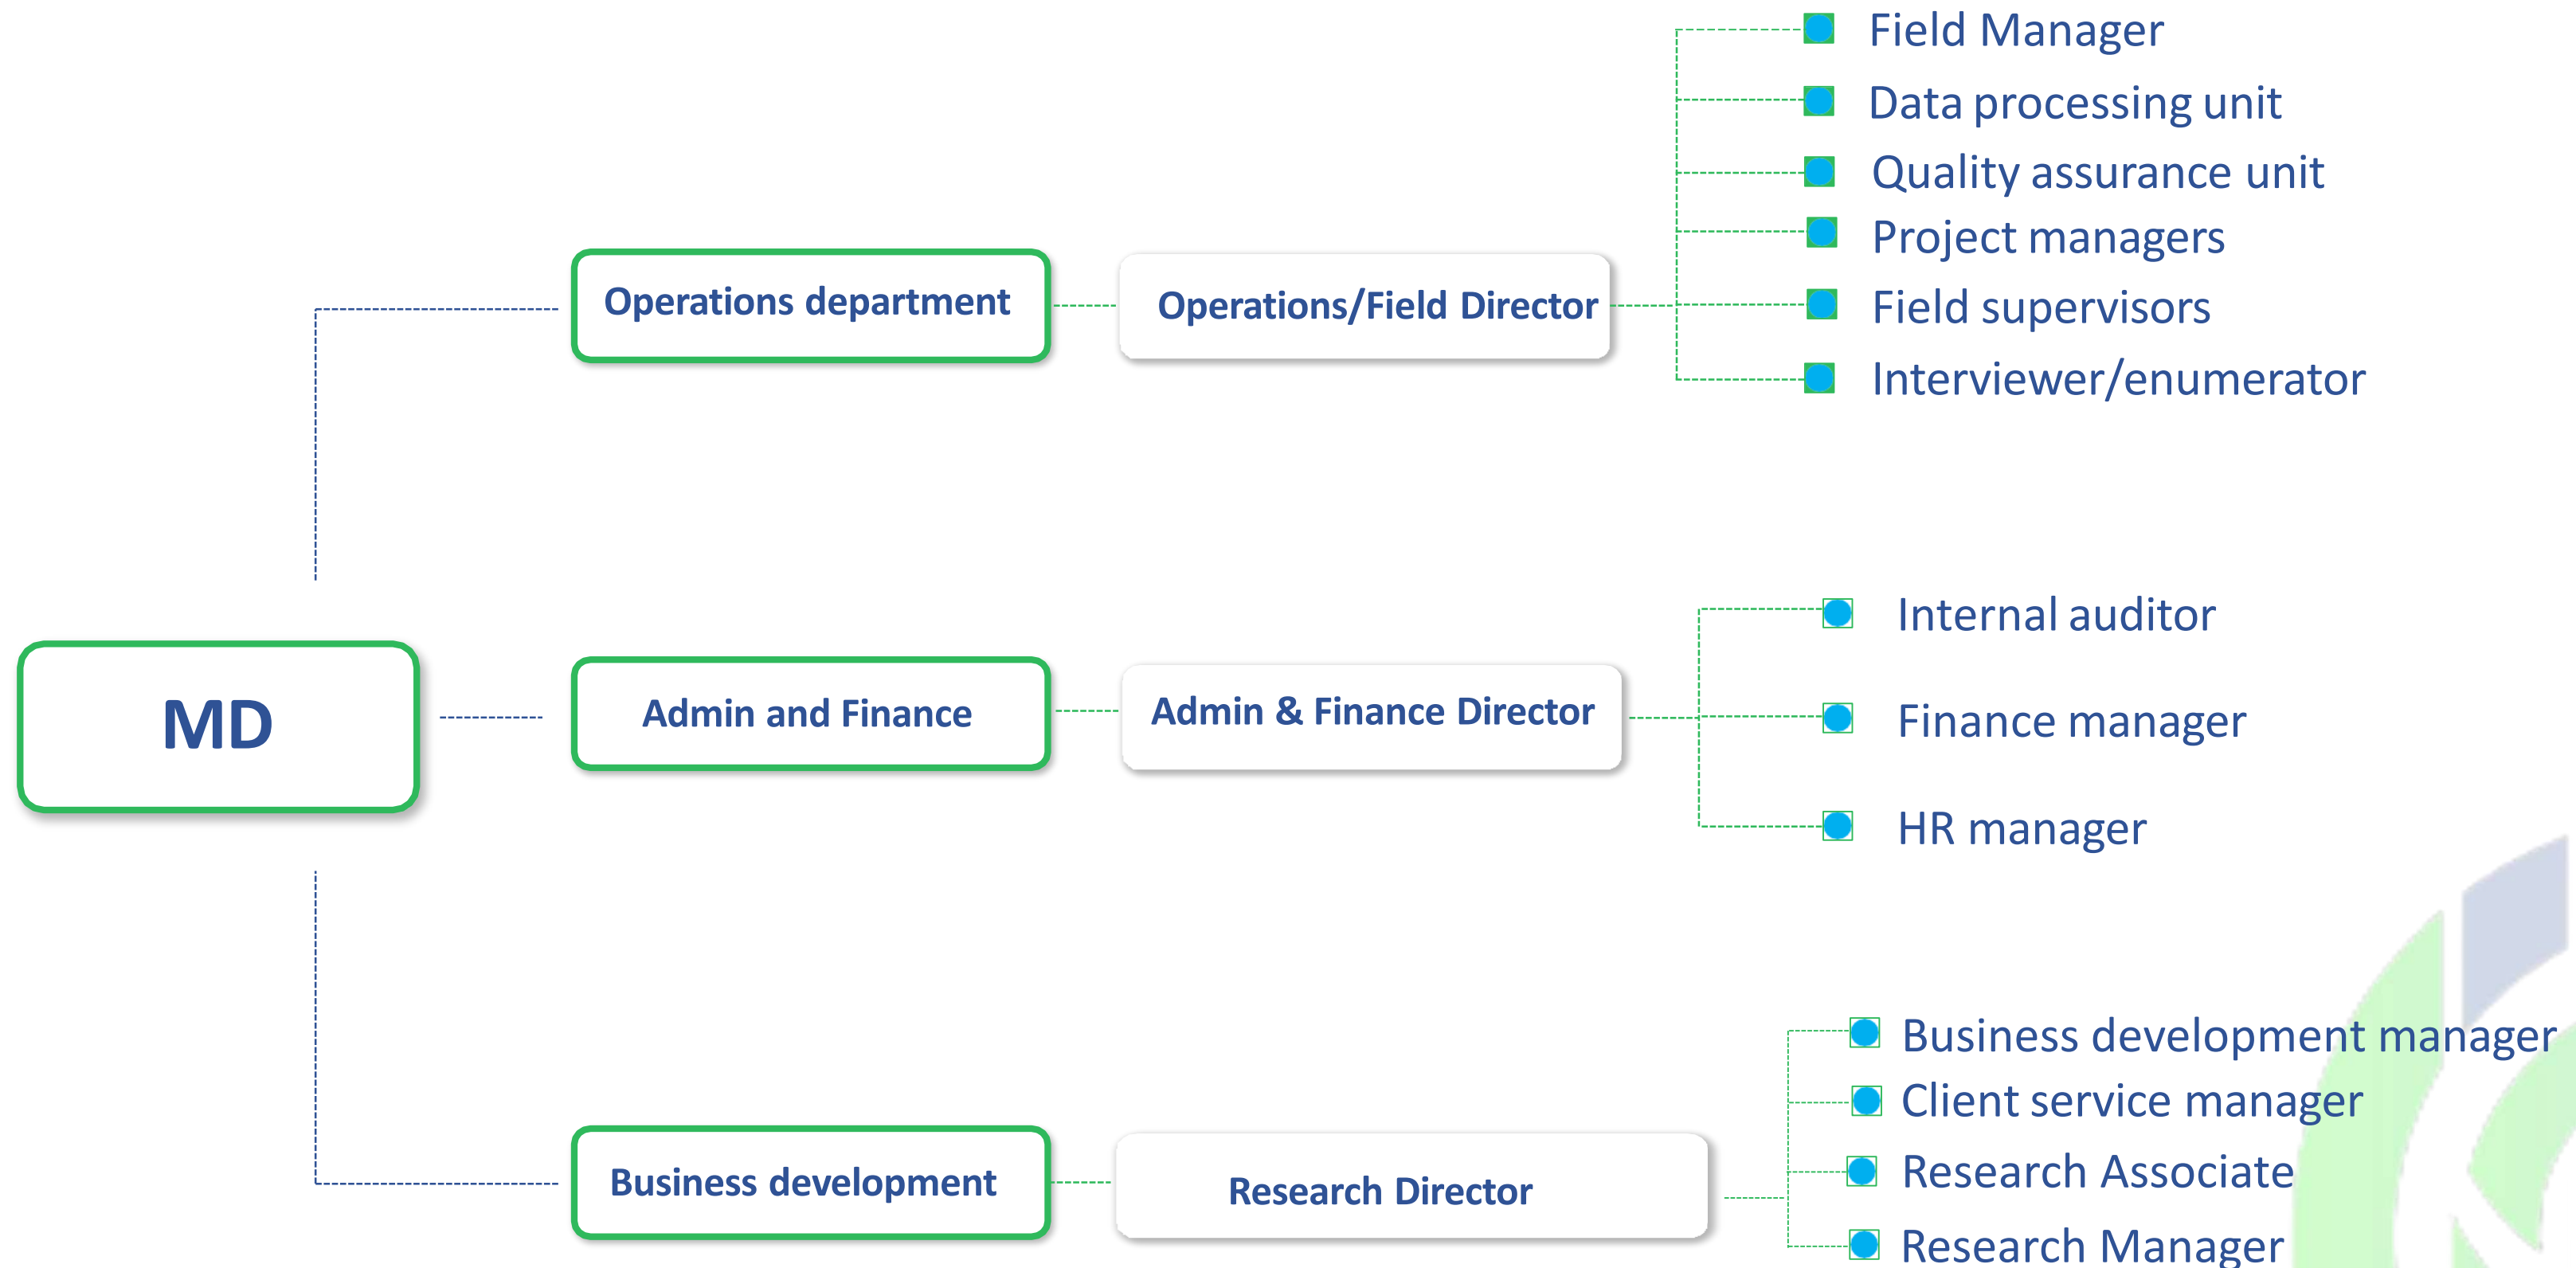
Field Manager
Data processing unit
Quality assurance unit
Project managers
Field supervisors
Interviewer/enumerator

Operations department
Operations/Field Director

Internal auditor
Finance manager
HR manager

MD
Admin and Finance
Admin & Finance Director

Business development manager
Client service manager
Research Associate
Research Manager

Business development
Research Director